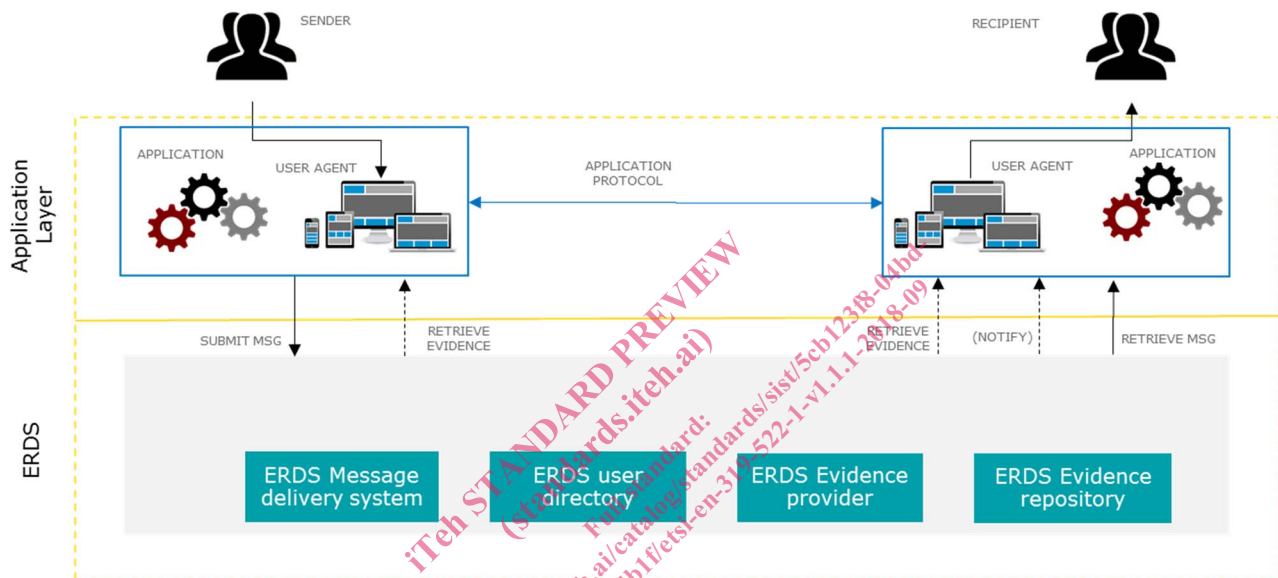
SENDER

RECIPIENT

Application Layer

APPLICATION

USER AGENT

APPLICATION PROTOCOL

USER AGENT

APPLICATION

SUBMIT MSG

RETRIEVE EVIDENCE

RETRIEVE EVIDENCE

(NOTIFY)

RETRIEVE MSG

ERDS

ERDS Message delivery system

ERDS user directory

ERDS Evidence provider

ERDS Evidence repository

iTeh STANDARD PREVIEW
(standards.iteh.ai)
Full standard:
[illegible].ai/catalog/standards/sist/5cb12318-04bd-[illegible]
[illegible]b1f/etsi-en-319-522-1-v1.1.1-2018-09